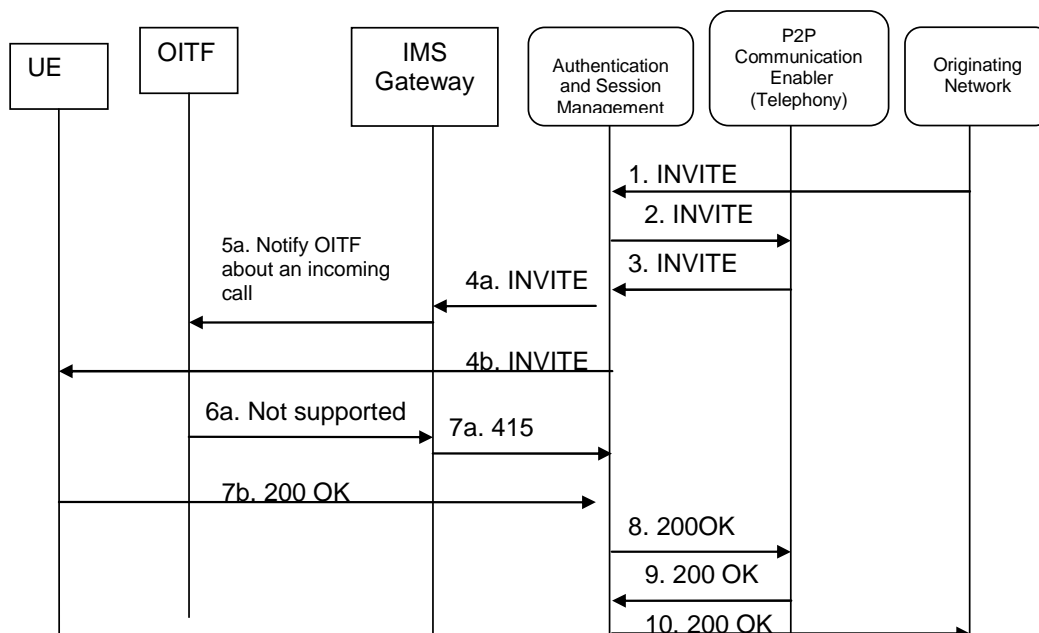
UE

OITF

IMS Gateway

Authentication and Session Management

P2P Communication Enabler (Telephony)

Originating Network

1. INVITE

2. INVITE

3. INVITE

5a. Notify OITF about an incoming call

4a. INVITE

4b. INVITE

6a. Not supported

7a. 415

7b. 200 OK

8. 200OK

9. 200 OK

10. 200 OK